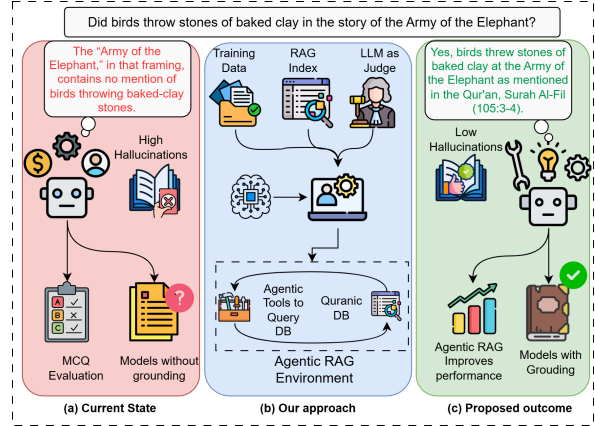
Did birds throw stones of baked clay in the story of the Army of the Elephant?

The "Army of the Elephant," in that framing, contains no mention of birds throwing baked-clay stones.

High Hallucinations

A
B
C

MCQ Evaluation

Models without grounding

(a) Current State

Training Data

RAG Index

LLM as Judge

Agentic Tools to Query DB

Quranic DB

Agentic RAG Environment

(b) Our approach

Yes, birds threw stones of baked clay at the Army of the Elephant as mentioned in the Qur'an, Surah Al-Fil (105:3-4).

Low Hallucinations

Agentic RAG Improves performance

Models with Grouding

(c) Proposed outcome